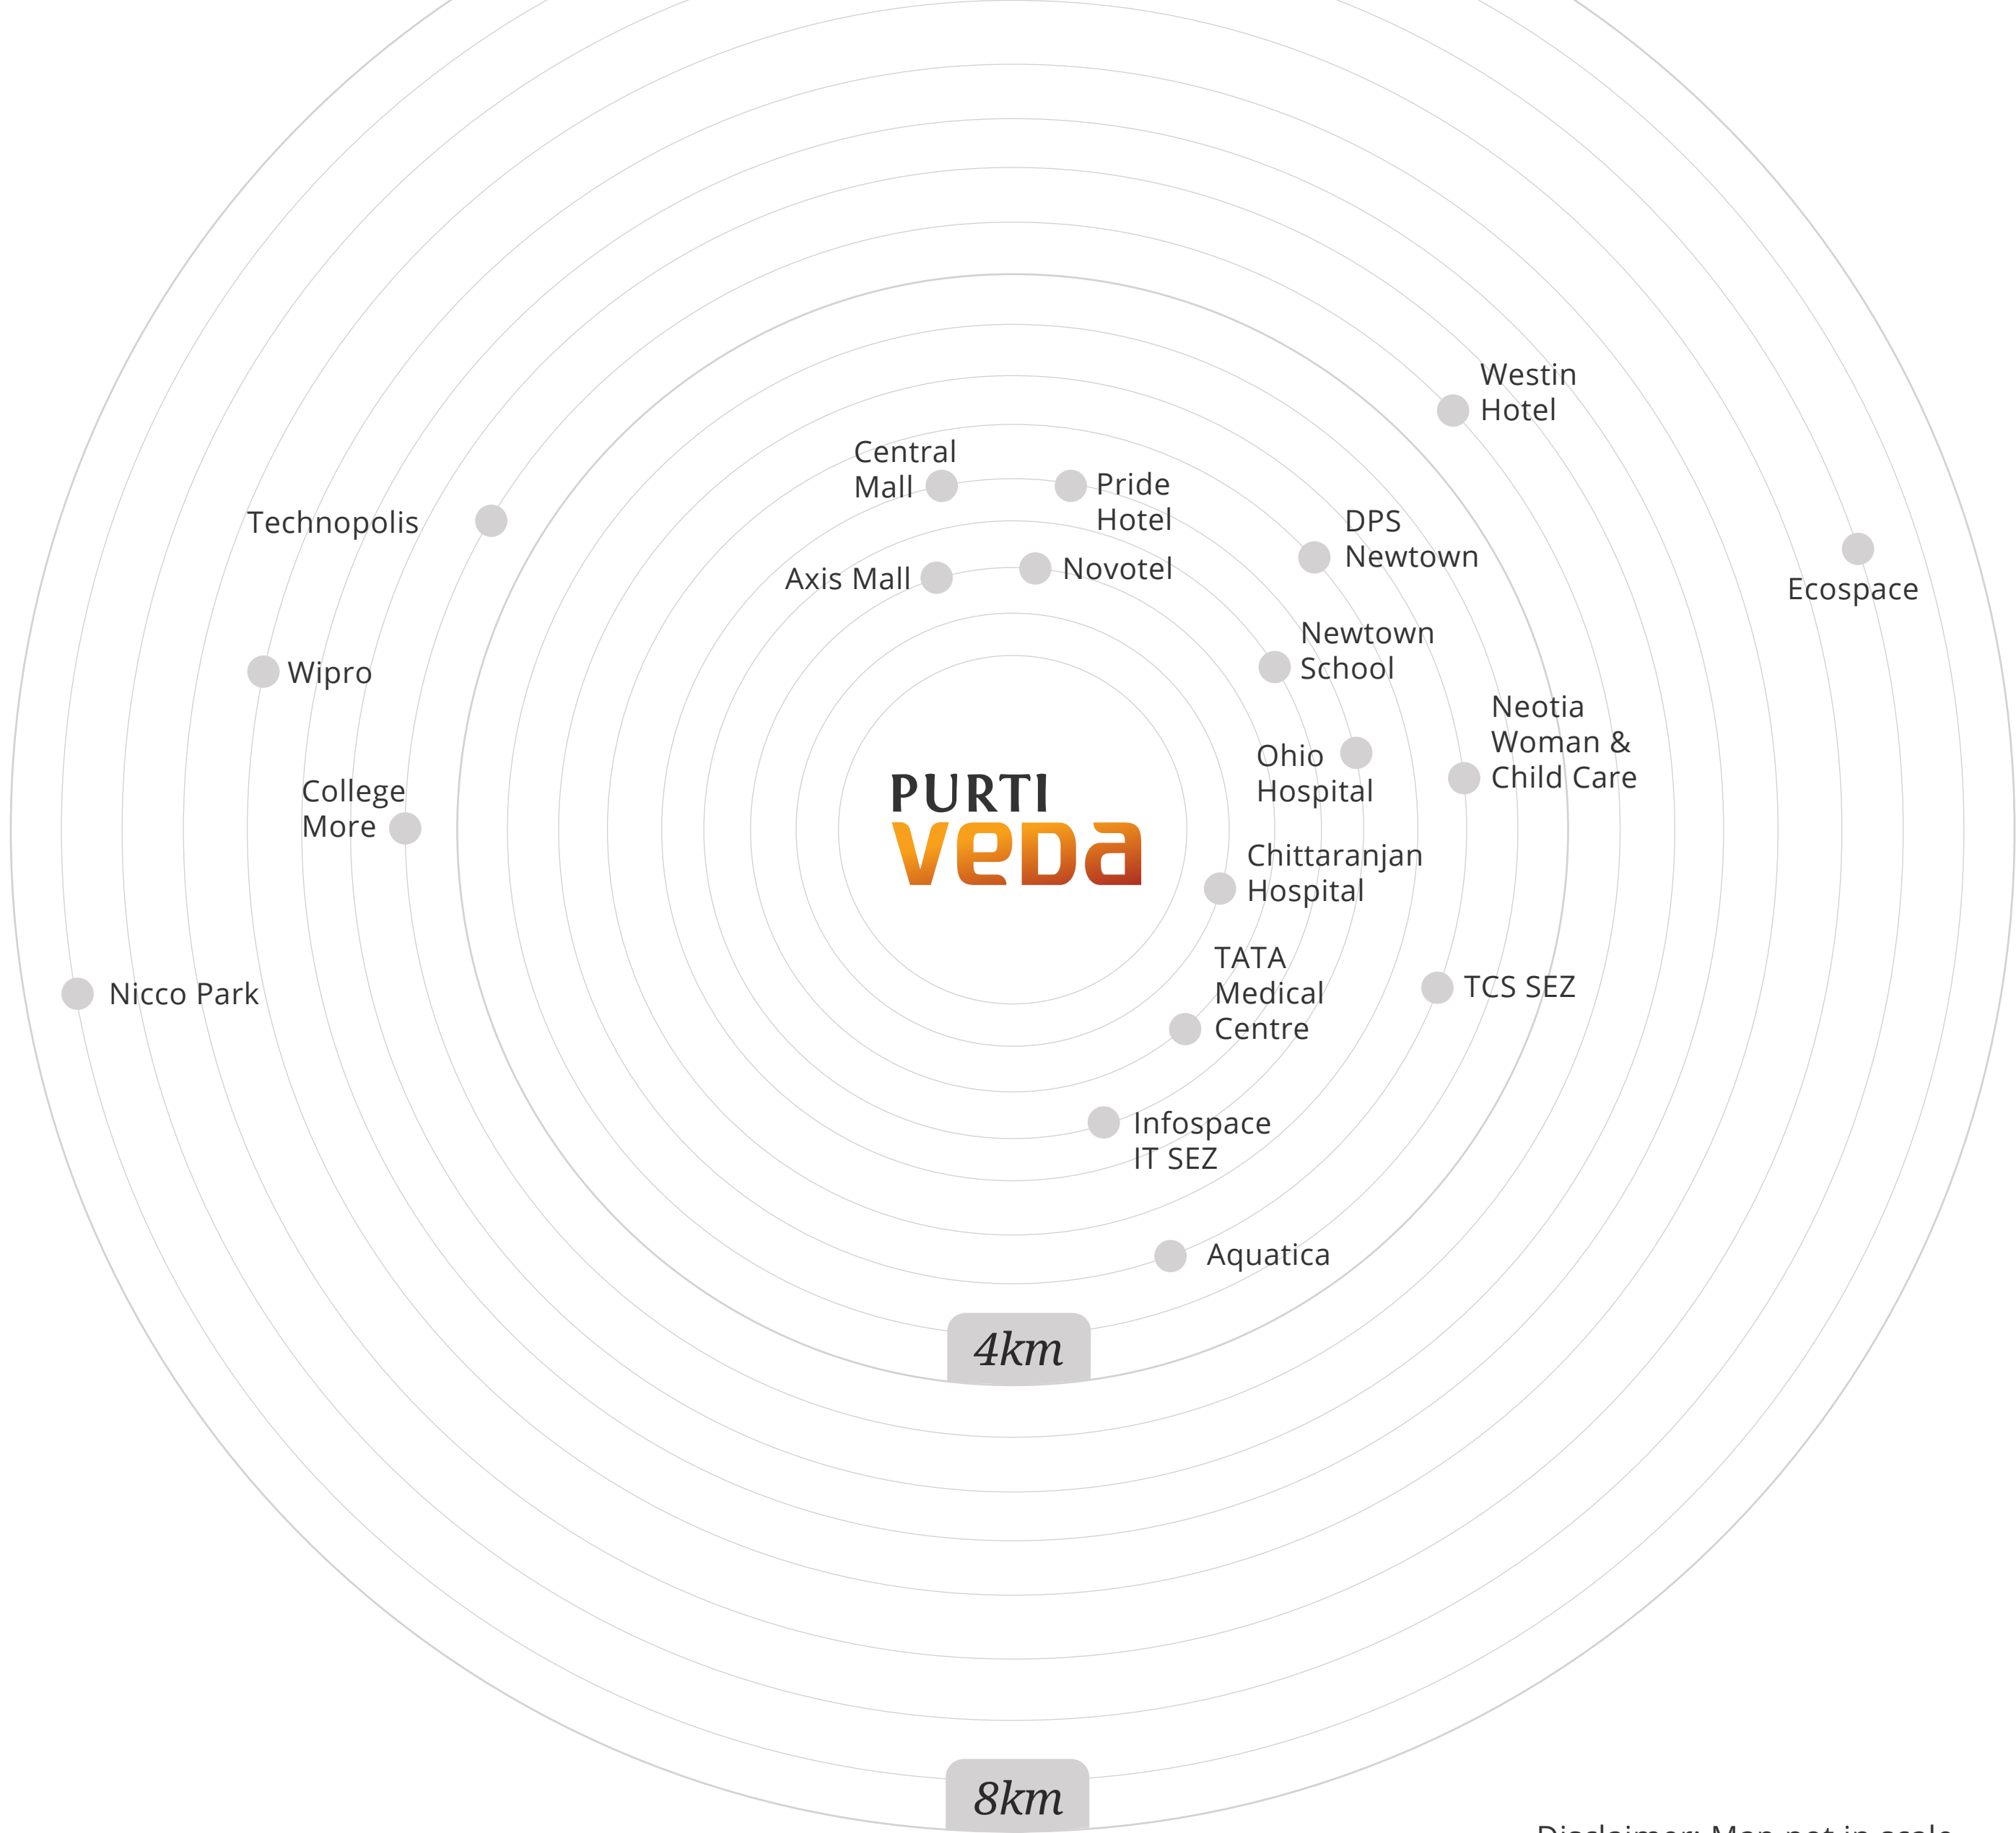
Westin Hotel

Central Mall

Pride Hotel

Technopolis

DPS Newtown

Ecospace

Axis Mall

Novotel

Newtown School

Wipro

Neotia Woman & Child Care

Ohio Hospital

College More

PURTI
veda

Chittaranjan Hospital

TATA Medical Centre

TCS SEZ

Nicco Park

Infospace IT SEZ

Aquatica

4km

8km

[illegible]